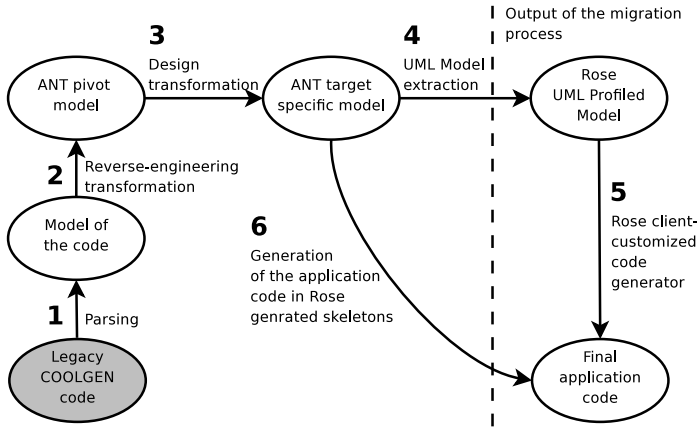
Output of the migration process

3
Design transformation

4
UML Model extraction

ANT pivot model

ANT target specific model

Rose UML Profiled Model

2
Reverse-engineering transformation

5
Rose client-customized code generator

Model of the code

6
Generation of the application code in Rose genrated skeletons

1
Parsing

Legacy COOLGEN code

Final application code